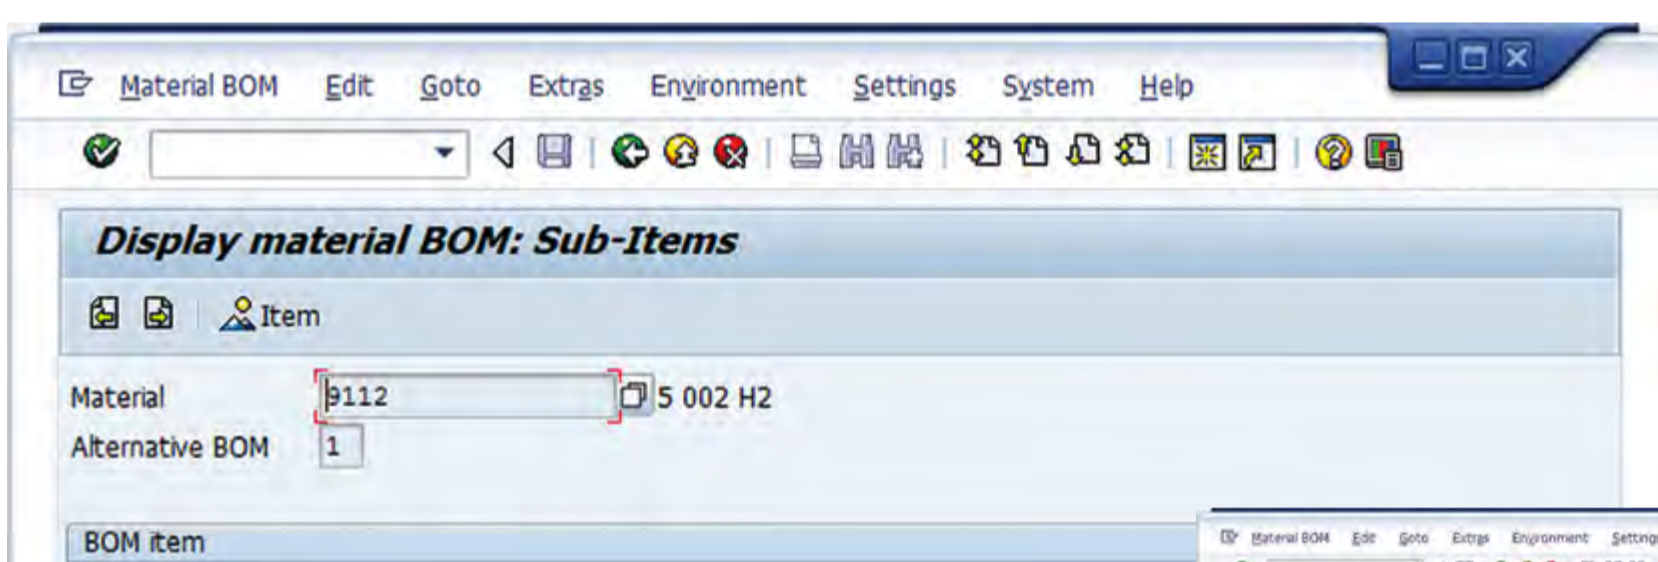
Material BOM Edit Goto Extras Environment Settings System Help

Display material BOM: Sub-Items

Item

Material 9112 5 002 H2

Alternative BOM 1

BOM item

Material BOM Edit Goto Extras Environment Setting